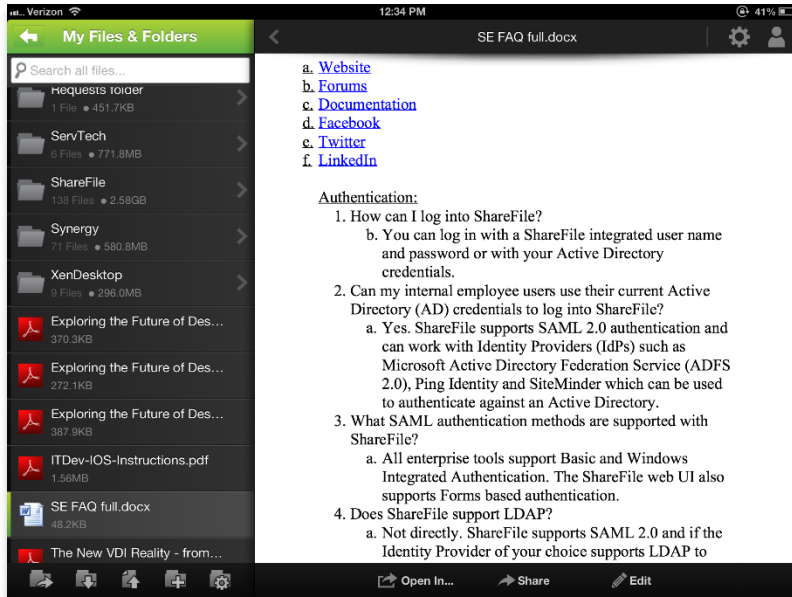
Verizon 12:34 PM 41%

My Files & Folders

SE FAQ full.docx

Search all files...

Requests folder
1 File • 451.7KB

ServTech
6 Files • 771.8MB

ShareFile
138 Files • 2.58GB

Synergy
71 Files • 580.8MB

XenDesktop
9 Files • 296.0MB

Exploring the Future of Des...
370.3KB

Exploring the Future of Des...
272.1KB

Exploring the Future of Des...
387.9KB

ITDev-IOS-Instructions.pdf
1.56MB

SE FAQ full.docx
48.2KB

The New VDI Reality - from...

a. Website
b. Forums
c. Documentation
d. Facebook
e. Twitter
f. LinkedIn

Authentication:
1. How can I log into ShareFile?
b. You can log in with a ShareFile integrated user name and password or with your Active Directory credentials.
2. Can my internal employee users use their current Active Directory (AD) credentials to log into ShareFile?
a. Yes. ShareFile supports SAML 2.0 authentication and can work with Identity Providers (IdPs) such as Microsoft Active Directory Federation Service (ADFS 2.0), Ping Identity and SiteMinder which can be used to authenticate against an Active Directory.
3. What SAML authentication methods are supported with ShareFile?
a. All enterprise tools support Basic and Windows Integrated Authentication. The ShareFile web UI also supports Forms based authentication.
4. Does ShareFile support LDAP?
a. Not directly. ShareFile supports SAML 2.0 and if the Identity Provider of your choice supports LDAP to

Open In... Share Edit